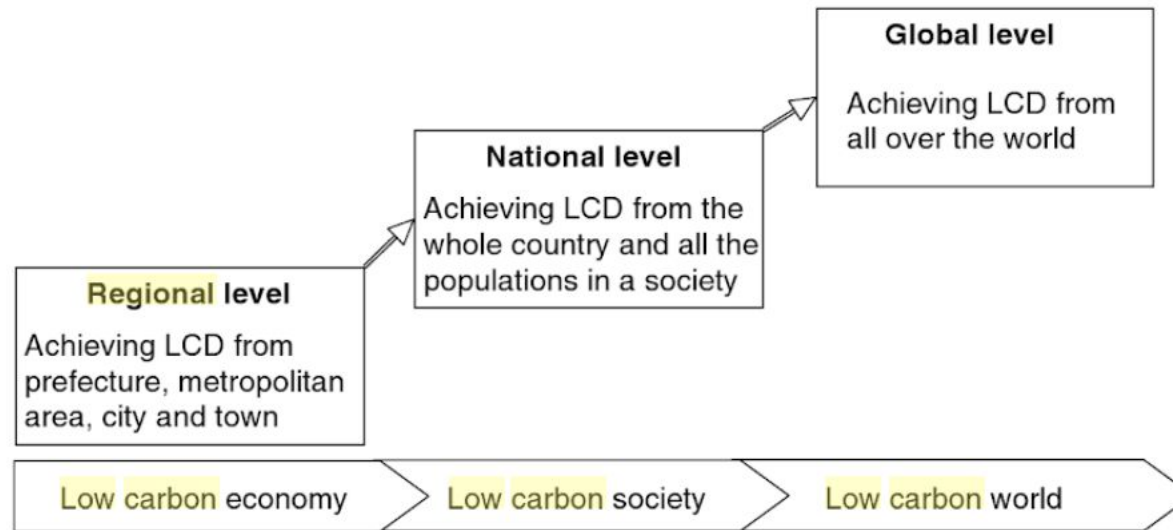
Regional level

Achieving LCD from prefecture, metropolitan area, city and town

National level

Achieving LCD from the whole country and all the populations in a society

Global level

Achieving LCD from all over the world

Low carbon economy

Low carbon society

Low carbon world